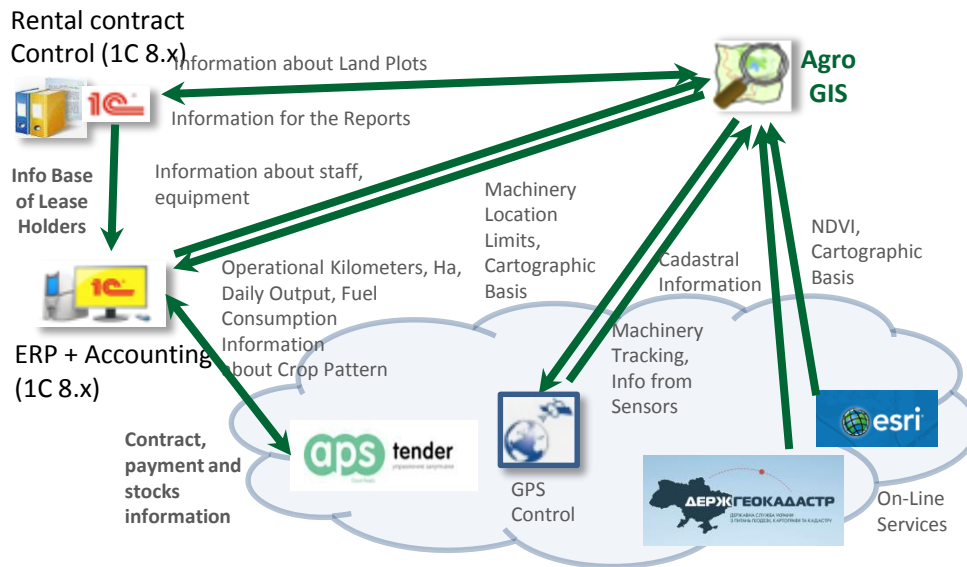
Rental contract Control (1C 8.x)

Information about Land Plots

Information for the Reports

1C

Agro GIS

Info Base of Lease Holders

Information about staff, equipment

Machinery Location Limits, Cartographic Basis

Cadastral Information

NDVI, Cartographic Basis

1C

Operational Kilometers, Ha, Daily Output, Fuel Consumption Information about Crop Pattern

ERP + Accounting (1C 8.x)

Machinery Tracking, Info from Sensors

Contract, payment and stocks information

aps tender

GPS Control

esri

ДЕРЖГЕОКАДАСТР

On-Line Services